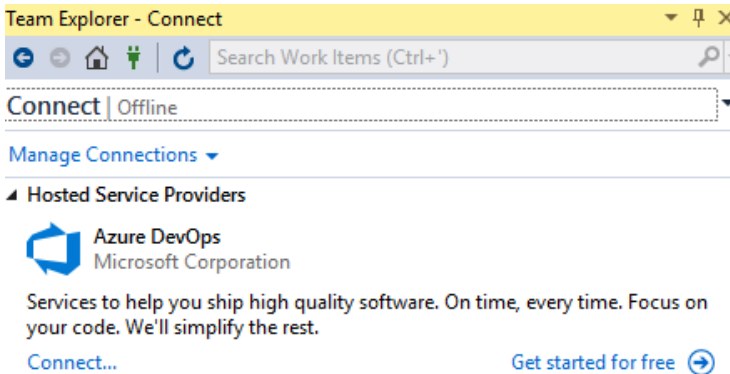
Team Explorer - Connect

Search Work Items (Ctrl+')

Connect | Offline

Manage Connections

Hosted Service Providers

Azure DevOps
Microsoft Corporation

Services to help you ship high quality software. On time, every time. Focus on your code. We'll simplify the rest.

Connect...

Get started for free